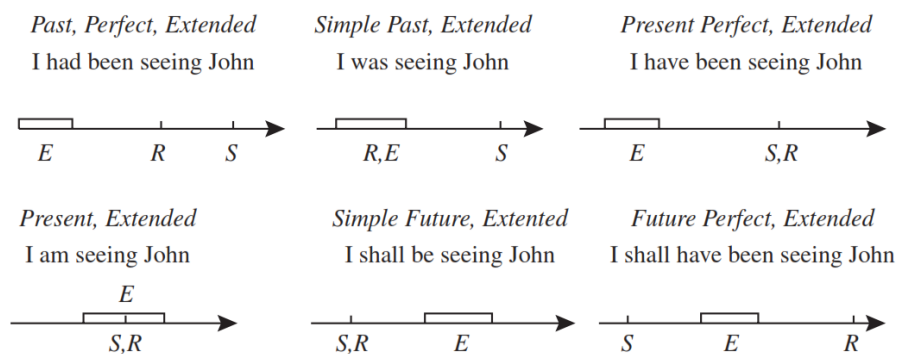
Past, Perfect, Extended
I had been seeing John

E R S

Simple Past, Extended
I was seeing John

R,E S

Present Perfect, Extended
I have been seeing John

E S,R

Present, Extended
I am seeing John

E
S,R

Simple Future, Extented
I shall be seeing John

S,R E

Future Perfect, Extended
I shall have been seeing John

S E R